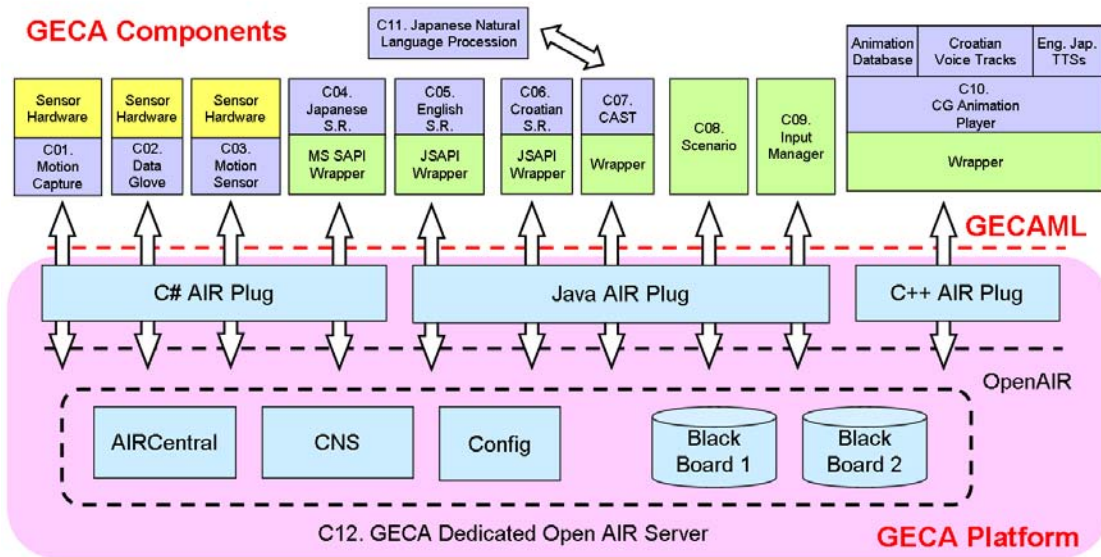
GECA Components

C11. Japanese Natural Language Procession

Animation Database

Croatian Voice Tracks

Eng. Jap. TTSs

C10. CG Animation Player

Wrapper

Sensor Hardware

C01. Motion Capture

Sensor Hardware

C02. Data Glove

Sensor Hardware

C03. Motion Sensor

C04. Japanese S.R.

MS SAPI Wrapper

C05. English S.R.

JSAPI Wrapper

C06. Croatian S.R.

JSAPI Wrapper

C07. CAST

Wrapper

C08. Scenario

C09. Input Manager

GECAML

C# AIR Plug

Java AIR Plug

C++ AIR Plug

OpenAIR

AIRCentral

CNS

Config

Black Board 1

Black Board 2

C12. GECA Dedicated Open AIR Server

GECA Platform